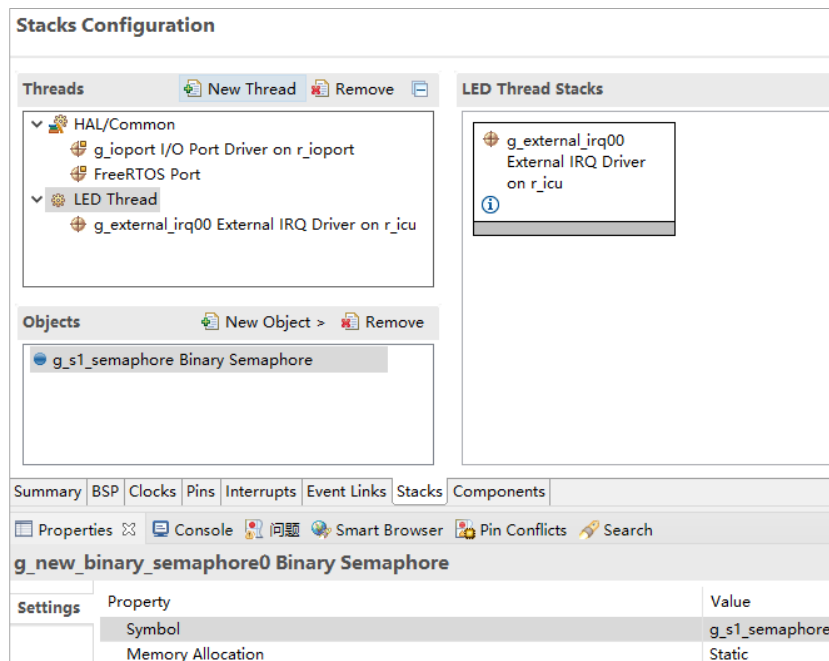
Stacks Configuration

Threads
New Thread
Remove

HAL/Common
g_ioport I/O Port Driver on r_ioport
FreeRTOS Port
LED Thread
g_external_irq00 External IRQ Driver on r_icu

LED Thread Stacks

g_external_irq00 External IRQ Driver on r_icu

Objects
New Object >
Remove

g_s1_semaphore Binary Semaphore

Summary | BSP | Clocks | Pins | Interrupts | Event Links | Stacks | Components

Properties ☒ | Console | 问题 | Smart Browser | Pin Conflicts | Search

g_new_binary_semaphore0 Binary Semaphore

Settings

| Property | Value |
|---|---|
| Symbol | g_s1_semaphore |
| Memory Allocation | Static |